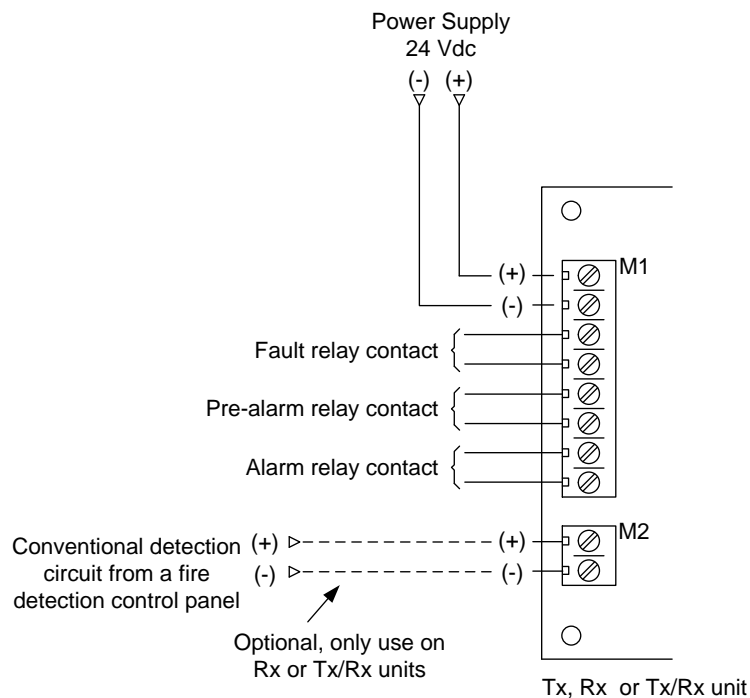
Power Supply
24 Vdc
(-) (+)

(+)
M1
(-)

Fault relay contact

Pre-alarm relay contact

Alarm relay contact

Conventional detection circuit from a fire detection control panel
(+)
(-)
(+)
(-)
M2

Optional, only use on Rx or Tx/Rx units

Tx, Rx or Tx/Rx unit